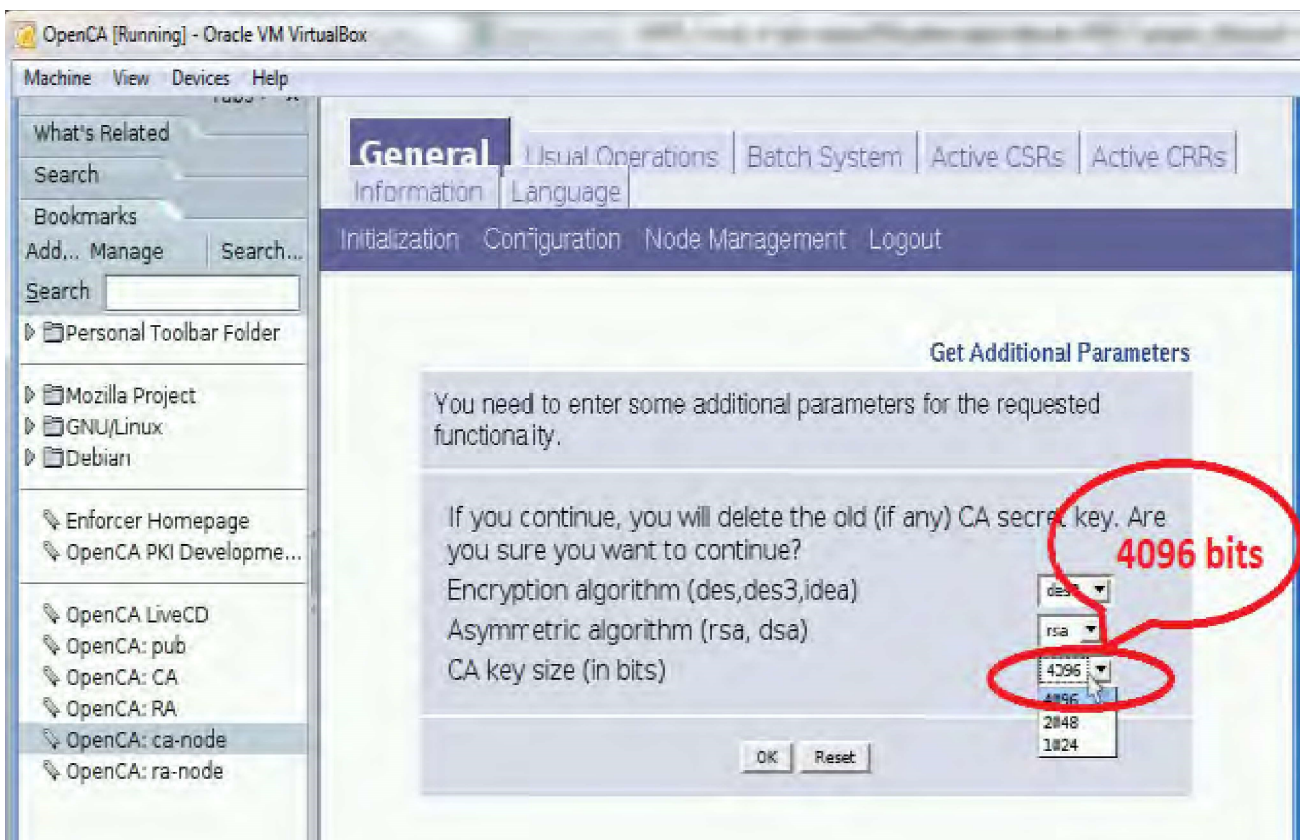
OpenCA [Running] - Oracle VM VirtualBox

Machine View Devices Help

What's Related
Search
Bookmarks
Add... Manage Search...
Search

Personal Toolbar Folder

Mozilla Project
GNU/Linux
Debian

Enforcer Homepage
OpenCA PKI Developme...

OpenCA LiveCD
OpenCA: pub
OpenCA: CA
OpenCA: RA
OpenCA: ca-node
OpenCA: ra-node

General | Usual Operations | Batch System | Active CSRs | Active CRRs | Information | Language

Initialization Configuration Node Management Logout

Get Additional Parameters

You need to enter some additional parameters for the requested functionality.

If you continue, you will delete the old (if any) CA secret key. Are you sure you want to continue?

Encryption algorithm (des,des3,idea) des3

Asymmetric algorithm (rsa, dsa) rsa

CA key size (in bits) 4096

4096
2048
1024

4096 bits

OK Reset